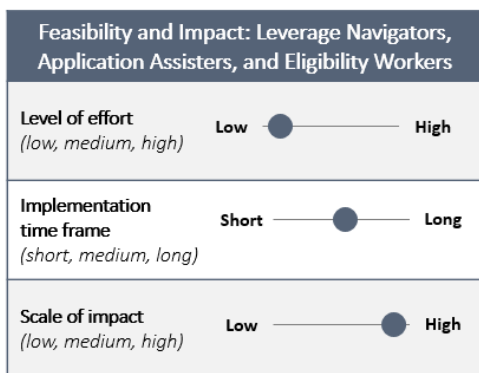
Feasibility and Impact: Leverage Navigators, Application Assisters, and Eligibility Workers

Level of effort
(low, medium, high)

Low High

Implementation time frame
(short, medium, long)

Short Long

Scale of impact
(low, medium, high)

Low High